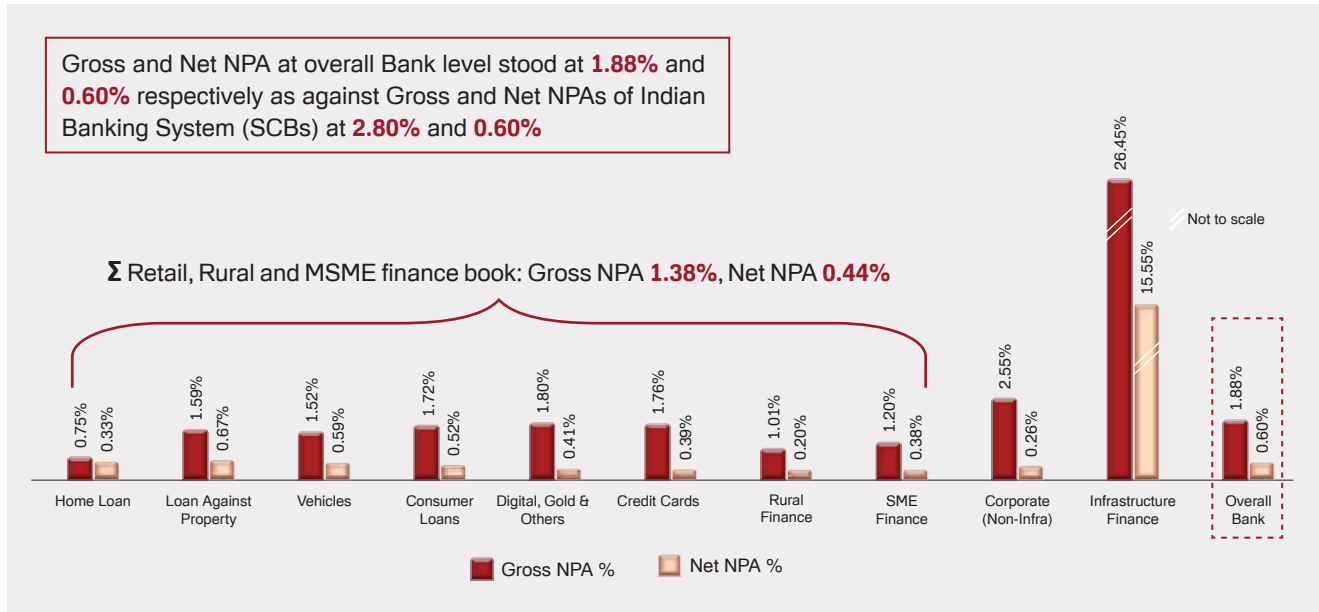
Gross and Net NPA at overall Bank level stood at **1.88%** and **0.60%** respectively as against Gross and Net NPAs of Indian Banking System (SCBs) at **2.80%** and **0.60%**

Σ Retail, Rural and MSME finance book: Gross NPA **1.38%**, Net NPA **0.44%**

Not to scale

| | Gross NPA % | Net NPA % |
|---|---|---|
| Home Loan | 0.75% | 0.33% |
| Loan Against Property | 1.59% | 0.67% |
| Vehicles | 1.52% | 0.59% |
| Consumer Loans | 1.72% | 0.52% |
| Digital, Gold & Others | 1.80% | 0.41% |
| Credit Cards | 1.76% | 0.39% |
| Rural Finance | 1.01% | 0.20% |
| SME Finance | 1.20% | 0.38% |
| Corporate (Non-Infra) | 2.55% | 0.26% |
| Infrastructure Finance | 26.45% | 15.55% |
| Overall Bank | 1.88% | 0.60% |

Gross NPA % Net NPA %